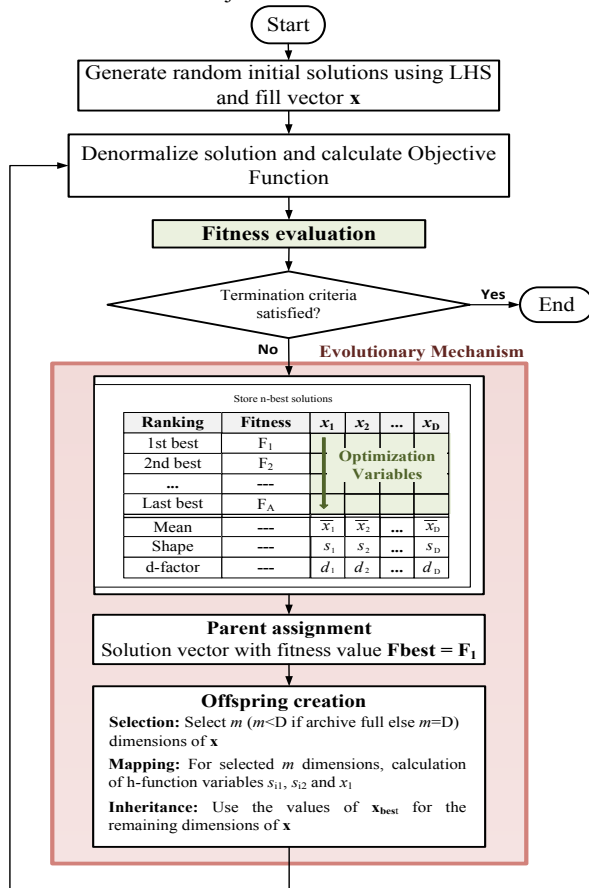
Start

Generate random initial solutions using LHS and fill vector **x**

Denormalize solution and calculate Objective Function

**Fitness evaluation**

Termination criteria satisfied?

**Yes**

End

**No**

**Evolutionary Mechanism**

Store n-best solutions

| Ranking | Fitness | $x_1$ | $x_2$ | ... | $x_D$ |
|---|---|---|---|---|---|
| 1st best | $F_1$ | | | | |
| 2nd best | $F_2$ | | | | |
| ... | --- | | | | |
| Last best | $F_A$ | | | | |
| Mean | --- | $\overline{x_1}$ | $\overline{x_2}$ | ... | $\overline{x_D}$ |
| Shape | --- | $s_1$ | $s_2$ | ... | $s_D$ |
| d-factor | --- | $d_1$ | $d_2$ | ... | $d_D$ |

Optimization Variables

**Parent assignment**
Solution vector with fitness value **Fbest = F$_1$**

**Offspring creation**

**Selection:** Select $m$ ($m$<D if archive full else $m$=D) dimensions of **x**

**Mapping:** For selected $m$ dimensions, calculation of h-function variables $s_{i1}$, $s_{i2}$ and $x_1$

**Inheritance:** Use the values of $\mathbf{x_{best}}$ for the remaining dimensions of **x**